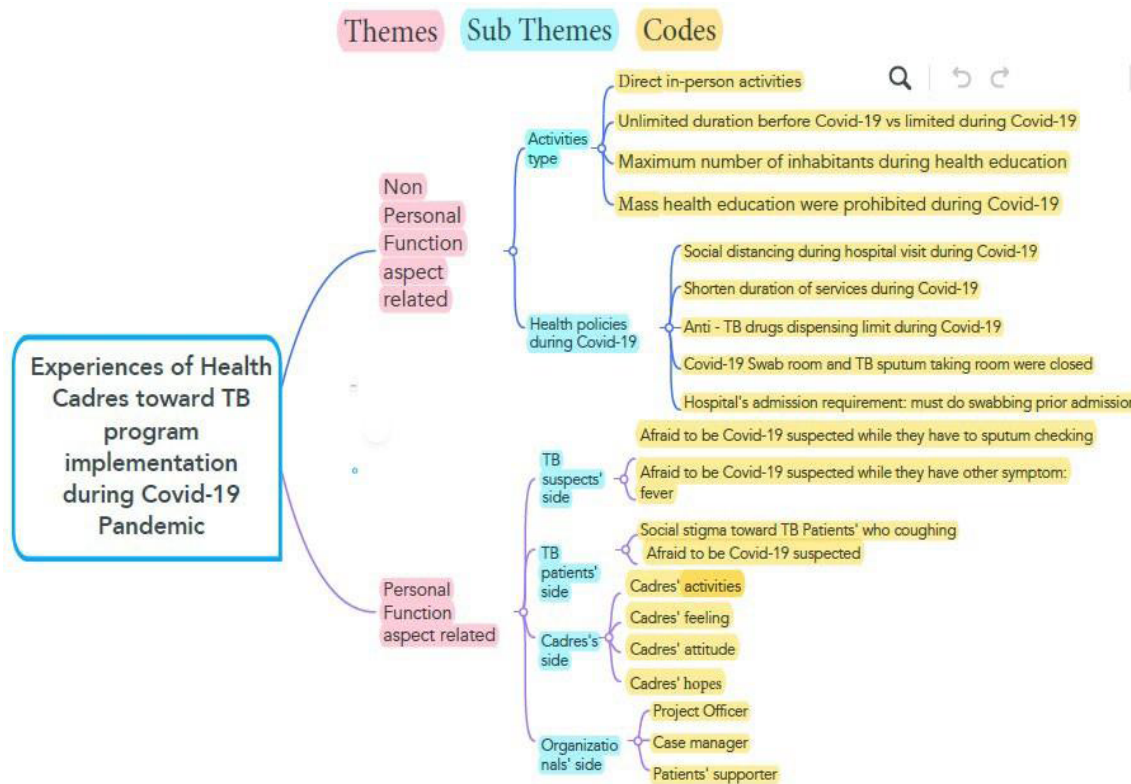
Themes Sub Themes Codes

Experiences of Health Cadres toward TB program implementation during Covid-19 Pandemic

Non Personal Function aspect related

Activities type

Direct in-person activities

Unlimited duration berfore Covid-19 vs limited during Covid-19

Maximum number of inhabitants during health education

Mass health education were prohibited during Covid-19

Health policies during Covid-19

Social distancing during hospital visit during Covid-19

Shorten duration of services during Covid-19

Anti - TB drugs dispensing limit during Covid-19

Covid-19 Swab room and TB sputum taking room were closed

Hospital's admission requirement: must do swabbing prior admissio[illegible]

Personal Function aspect related

TB suspects' side

Afraid to be Covid-19 suspected while they have to sputum checking

Afraid to be Covid-19 suspected while they have other symptom: fever

TB patients' side

Social stigma toward TB Patients' who coughing

Afraid to be Covid-19 suspected

Cadres's side

Cadres' activities

Cadres' feeling

Cadres' attitude

Cadres' hopes

Organizationals' side

Project Officer

Case manager

Patients' supporter